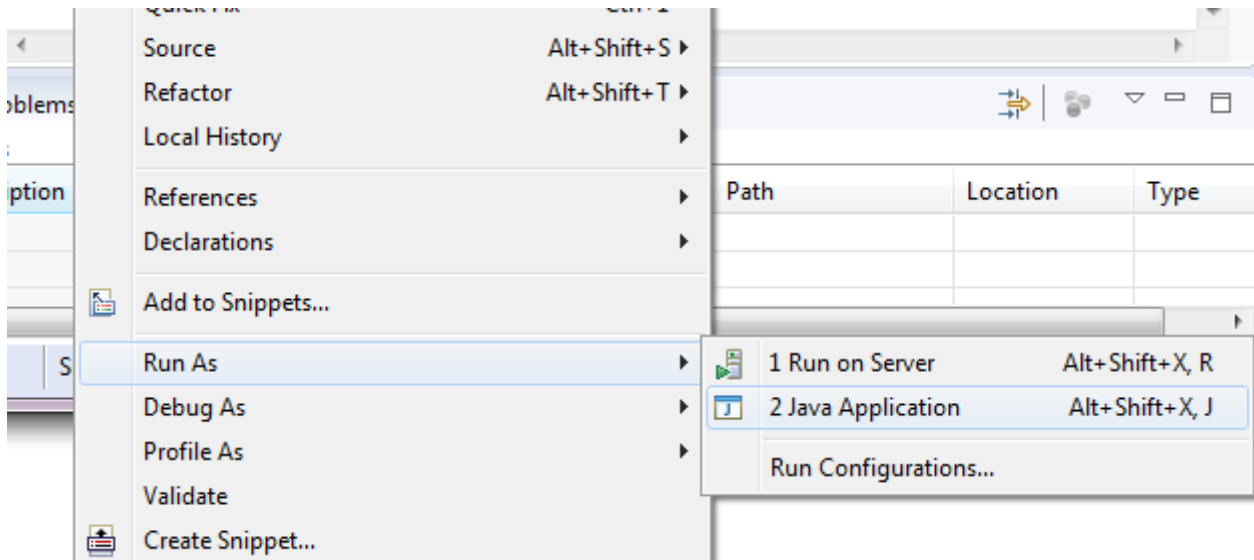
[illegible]
Source Alt+Shift+S
Refactor Alt+Shift+T
Local History
References
Declarations
Add to Snippets...
Run As
Debug As
Profile As
Validate
Create Snippet...

1 Run on Server Alt+Shift+X, R
2 Java Application Alt+Shift+X, J
Run Configurations...

oblems
iption
S

| Path | Location | Type |
|---|---|---|
| | | |
| | | |